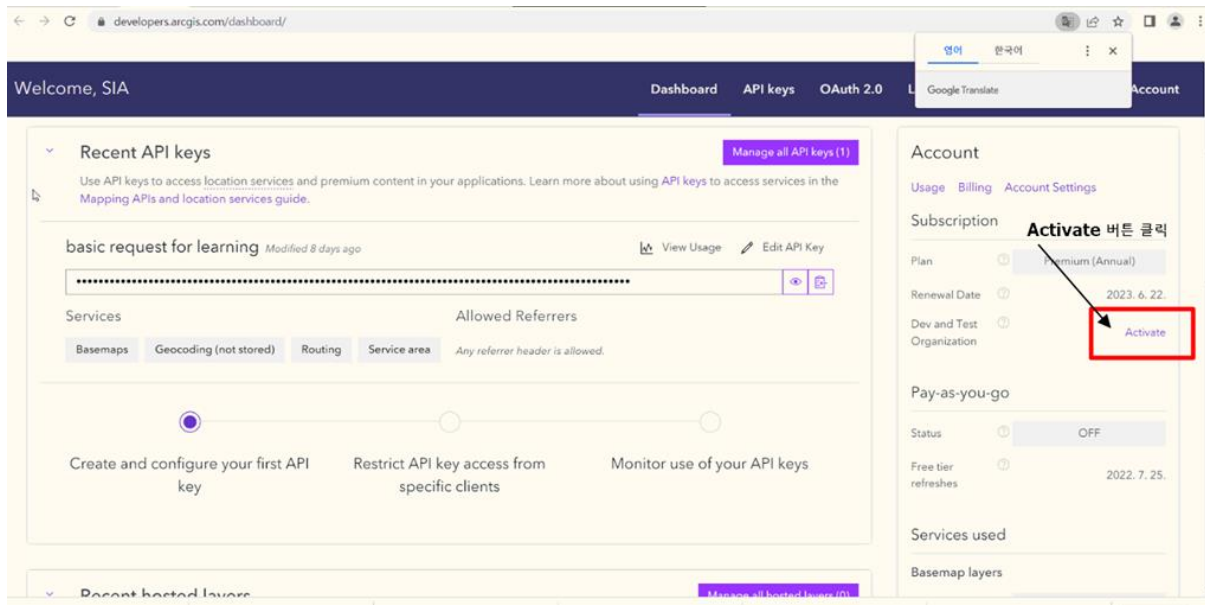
developers.arcgis.com/dashboard/

영어 한국어

Google Translate

Welcome, SIA

Dashboard API keys OAuth 2.0 L Account

Recent API keys

Manage all API keys (1)

Use API keys to access location services and premium content in your applications. Learn more about using API keys to access services in the Mapping APIs and location services guide.

basic request for learning Modified 8 days ago

View Usage Edit API Key

••••••••••••••••••••••••••••••••••••••••••••••••••••••••••••••••••••••••••••••••••••••••

Services

Allowed Referrers

Basemaps Geocoding (not stored) Routing Service area

Any referrer header is allowed.

Create and configure your first API key

Restrict API key access from specific clients

Monitor use of your API keys

Recent hosted layers

Manage all hosted layers (0)

Account

Usage Billing Account Settings

Subscription

Activate 버튼 클릭

Plan Premium (Annual)

Renewal Date 2023. 6. 22.

Dev and Test Organization Activate

Pay-as-you-go

Status OFF

Free tier refreshes 2022. 7. 25.

Services used

Basemap layers